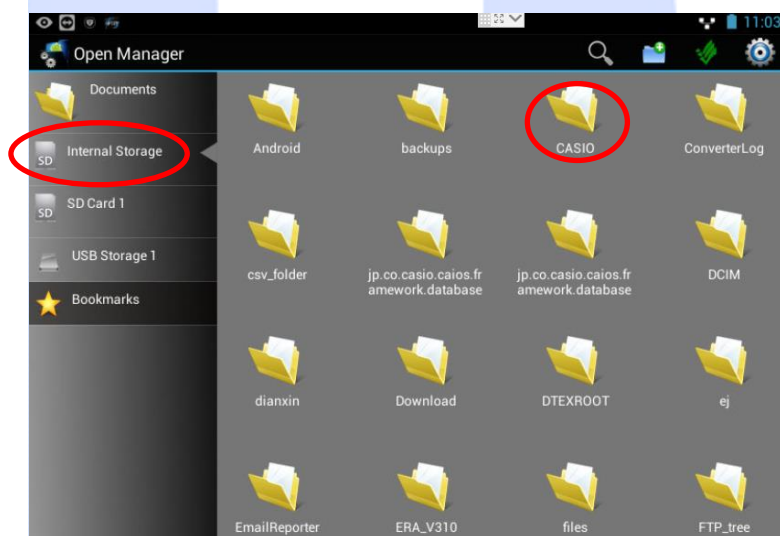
11:03

Open Manager

Documents

SD Internal Storage

SD SD Card 1

USB Storage 1

Bookmarks

Android

backups

CASIO

ConverterLog

csv_folder

jp.co.casio.caios.framework.database

jp.co.casio.caios.framework.database

DCIM

dianxin

Download

DTEXROOT

ej

EmailReporter

ERA_V310

files

FTP_tree